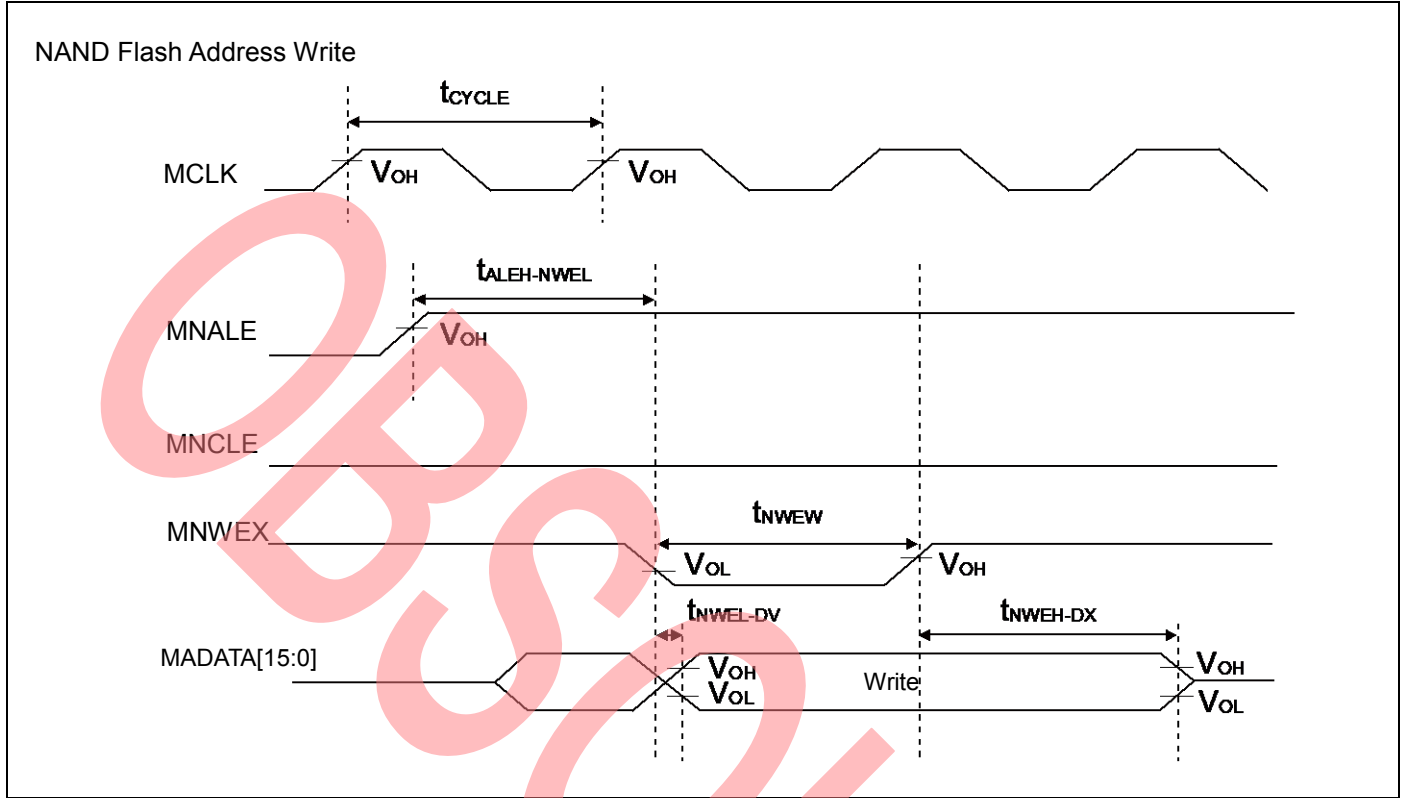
NAND Flash Address Write

$t_{CYCLE}$

MCLK

$V_{OH}$

$V_{OH}$

$t_{ALEH-NWEL}$

MNALE

$V_{OH}$

MNCLE

$t_{NWEW}$

MNWEX

$V_{OL}$

$V_{OH}$

$t_{NWEL-DV}$

$t_{NWEH-DX}$

MADATA[15:0]

$V_{OH}$

$V_{OL}$

Write

$V_{OH}$

$V_{OL}$

OBS